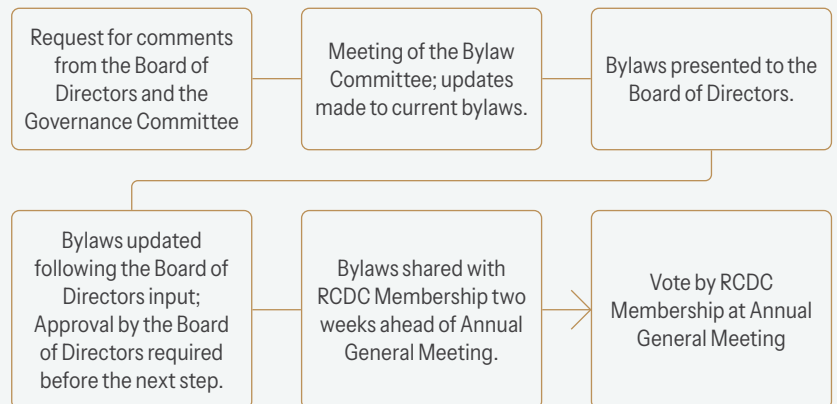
Request for comments from the Board of Directors and the Governance Committee

Meeting of the Bylaw Committee; updates made to current bylaws.

Bylaws presented to the Board of Directors.

Bylaws updated following the Board of Directors input; Approval by the Board of Directors required before the next step.

Bylaws shared with RCDC Membership two weeks ahead of Annual General Meeting.

Vote by RCDC Membership at Annual General Meeting